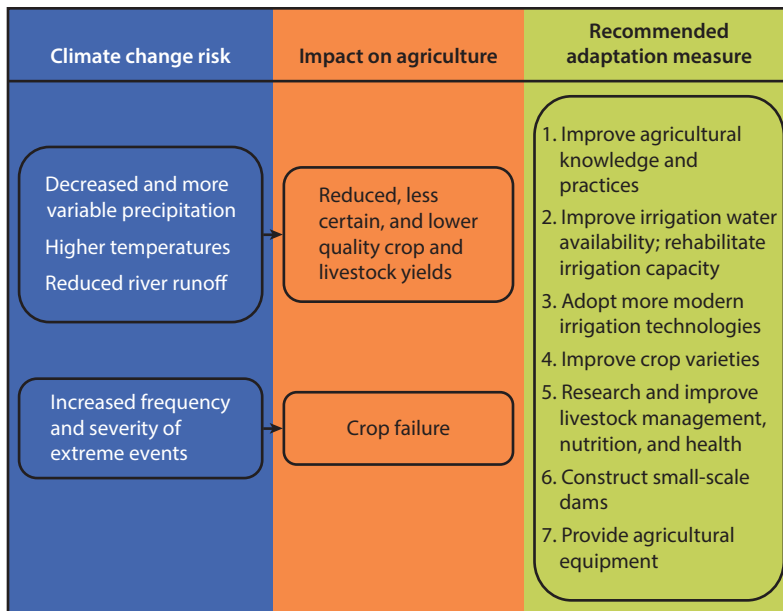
| Climate change risk | Impact on agriculture | Recommended adaptation measure |
|---|---|---|
| Decreased and more variable precipitation<br>Higher temperatures<br>Reduced river runoff | Reduced, less certain, and lower quality crop and livestock yields | 1. Improve agricultural knowledge and practices<br>2. Improve irrigation water availability; rehabilitate irrigation capacity<br>3. Adopt more modern irrigation technologies<br>4. Improve crop varieties<br>5. Research and improve livestock management, nutrition, and health<br>6. Construct small-scale dams<br>7. Provide agricultural equipment |
| Increased frequency and severity of extreme events | Crop failure | |